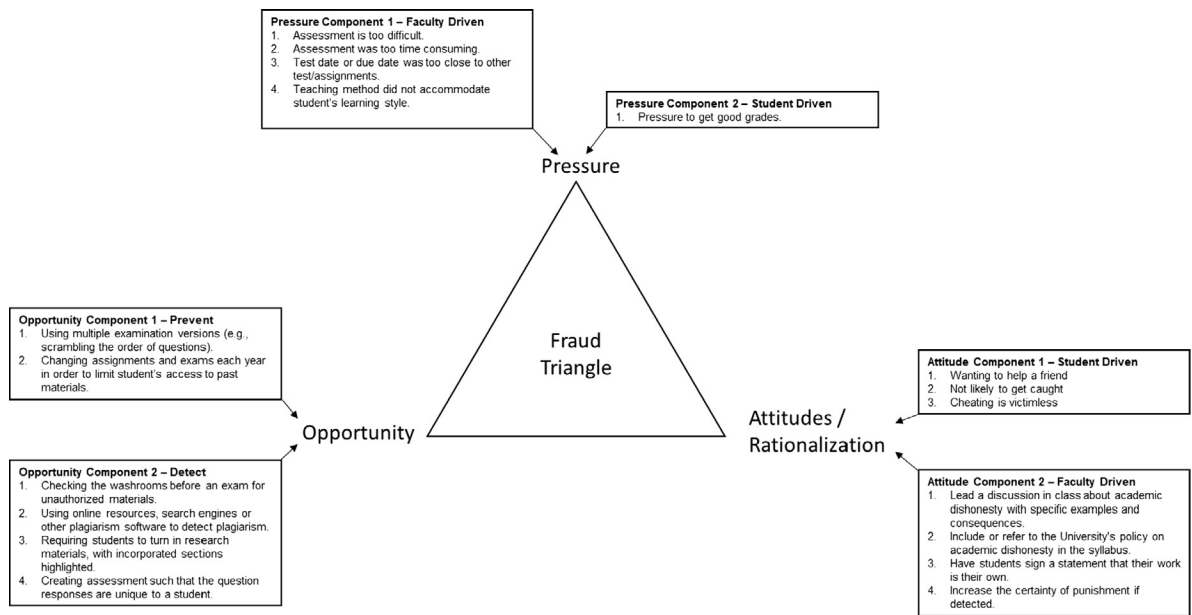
**Pressure Component 1 – Faculty Driven**
1. Assessment is too difficult.
2. Assessment was too time consuming.
3. Test date or due date was too close to other test/assignments.
4. Teaching method did not accommodate student's learning style.

**Pressure Component 2 – Student Driven**
1. Pressure to get good grades.

Pressure

Fraud Triangle

**Opportunity Component 1 – Prevent**
1. Using multiple examination versions (e.g., scrambling the order of questions).
2. Changing assignments and exams each year in order to limit student's access to past materials.

Opportunity

**Opportunity Component 2 – Detect**
1. Checking the washrooms before an exam for unauthorized materials.
2. Using online resources, search engines or other plagiarism software to detect plagiarism.
3. Requiring students to turn in research materials, with incorporated sections highlighted.
4. Creating assessment such that the question responses are unique to a student.

**Attitude Component 1 – Student Driven**
1. Wanting to help a friend
2. Not likely to get caught
3. Cheating is victimless

Attitudes / Rationalization

**Attitude Component 2 – Faculty Driven**
1. Lead a discussion in class about academic dishonesty with specific examples and consequences.
2. Include or refer to the University's policy on academic dishonesty in the syllabus.
3. Have students sign a statement that their work is their own.
4. Increase the certainty of punishment if detected.